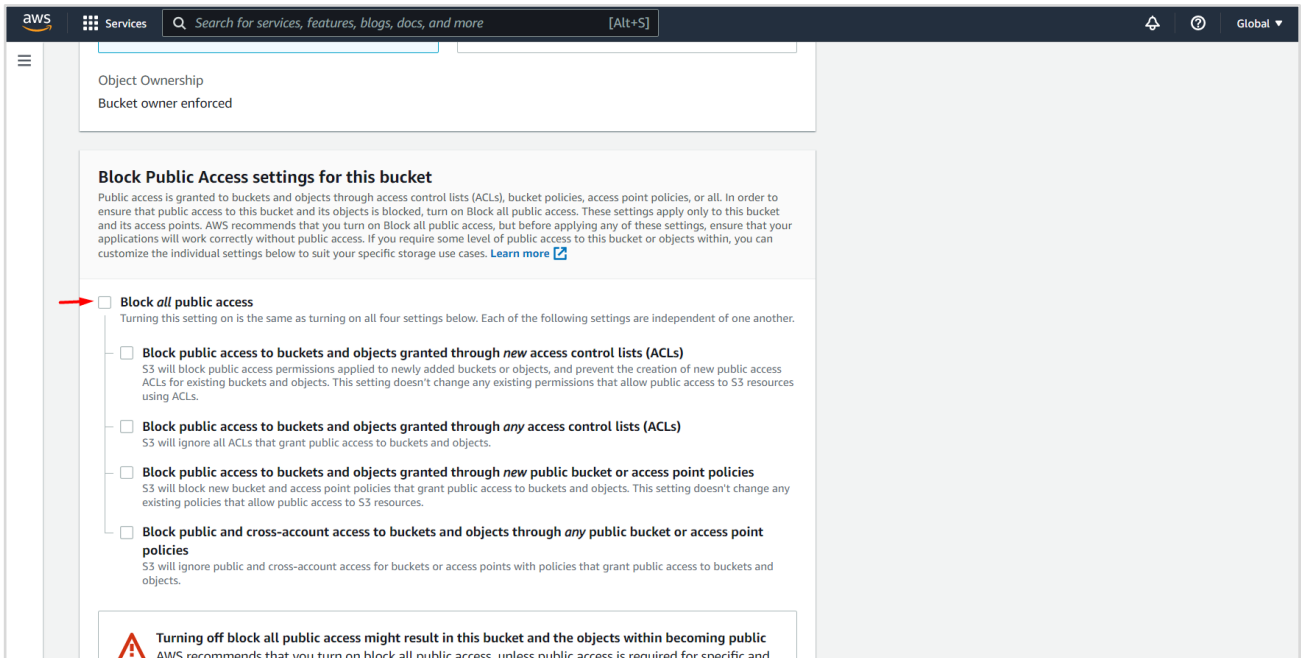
aws Services Search for services, features, blogs, docs, and more [Alt+S] Global ▼

Object Ownership
Bucket owner enforced

Block Public Access settings for this bucket
Public access is granted to buckets and objects through access control lists (ACLs), bucket policies, access point policies, or all. In order to ensure that public access to this bucket and its objects is blocked, turn on Block all public access. These settings apply only to this bucket and its access points. AWS recommends that you turn on Block all public access, but before applying any of these settings, ensure that your applications will work correctly without public access. If you require some level of public access to this bucket or objects within, you can customize the individual settings below to suit your specific storage use cases. Learn more

Block all public access
Turning this setting on is the same as turning on all four settings below. Each of the following settings are independent of one another.

Block public access to buckets and objects granted through new access control lists (ACLs)
S3 will block public access permissions applied to newly added buckets or objects, and prevent the creation of new public access ACLs for existing buckets and objects. This setting doesn't change any existing permissions that allow public access to S3 resources using ACLs.

Block public access to buckets and objects granted through any access control lists (ACLs)
S3 will ignore all ACLs that grant public access to buckets and objects.

Block public access to buckets and objects granted through new public bucket or access point policies
S3 will block new bucket and access point policies that grant public access to buckets and objects. This setting doesn't change any existing policies that allow public access to S3 resources.

Block public and cross-account access to buckets and objects through any public bucket or access point policies
S3 will ignore public and cross-account access for buckets or access points with policies that grant public access to buckets and objects.

Turning off block all public access might result in this bucket and the objects within becoming public
AWS recommends that you turn on block all public access, unless public access is required for specific and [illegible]